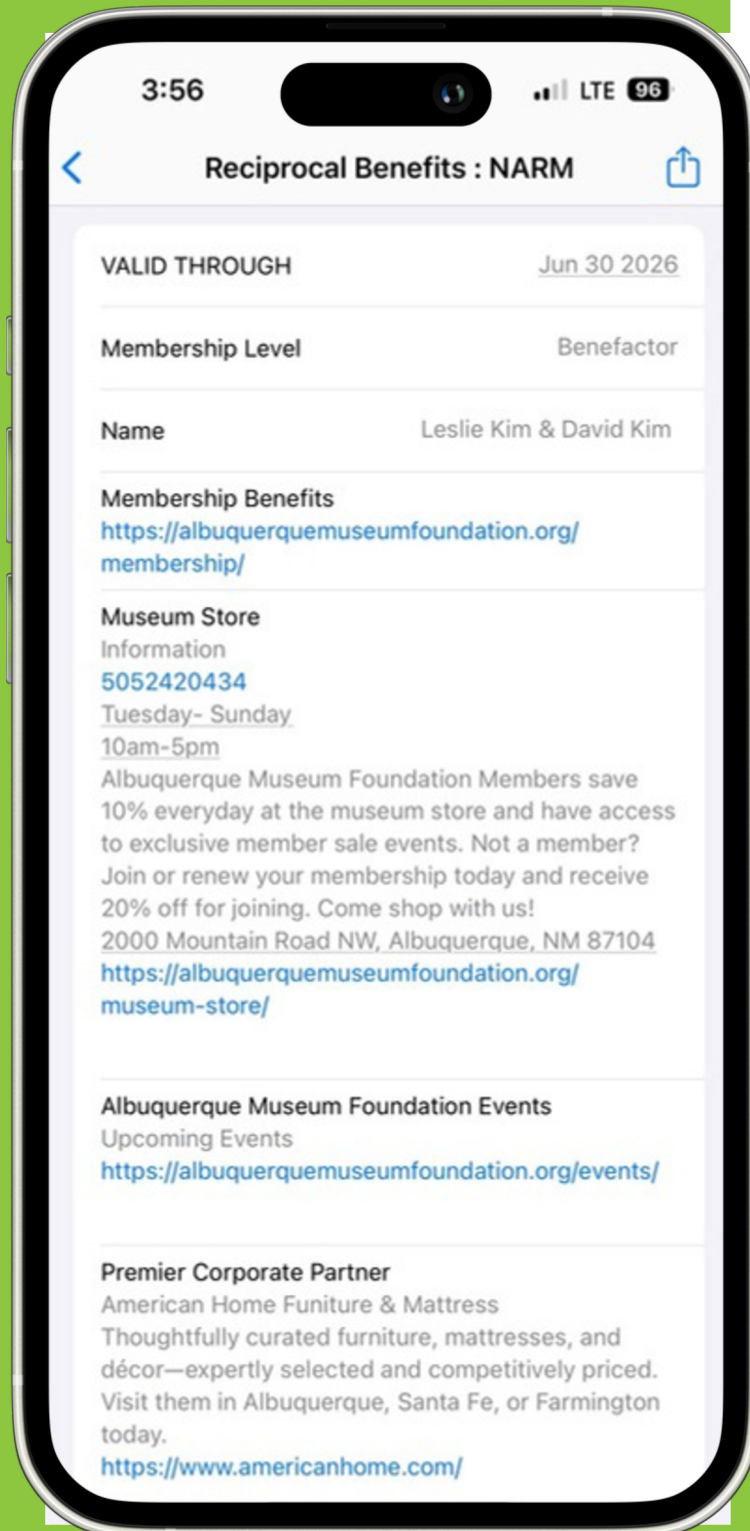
3:56

LTE 96

Reciprocal Benefits : NARM

VALID THROUGH Jun 30 2026

Membership Level Benefactor

Name Leslie Kim & David Kim

Membership Benefits
https://albuquerquemuseumfoundation.org/membership/

Museum Store
Information
5052420434
Tuesday- Sunday
10am-5pm
Albuquerque Museum Foundation Members save 10% everyday at the museum store and have access to exclusive member sale events. Not a member? Join or renew your membership today and receive 20% off for joining. Come shop with us!
2000 Mountain Road NW, Albuquerque, NM 87104
https://albuquerquemuseumfoundation.org/museum-store/

Albuquerque Museum Foundation Events
Upcoming Events
https://albuquerquemuseumfoundation.org/events/

Premier Corporate Partner
American Home Funiture & Mattress
Thoughtfully curated furniture, mattresses, and décor—expertly selected and competitively priced. Visit them in Albuquerque, Santa Fe, or Farmington today.
https://www.americanhome.com/